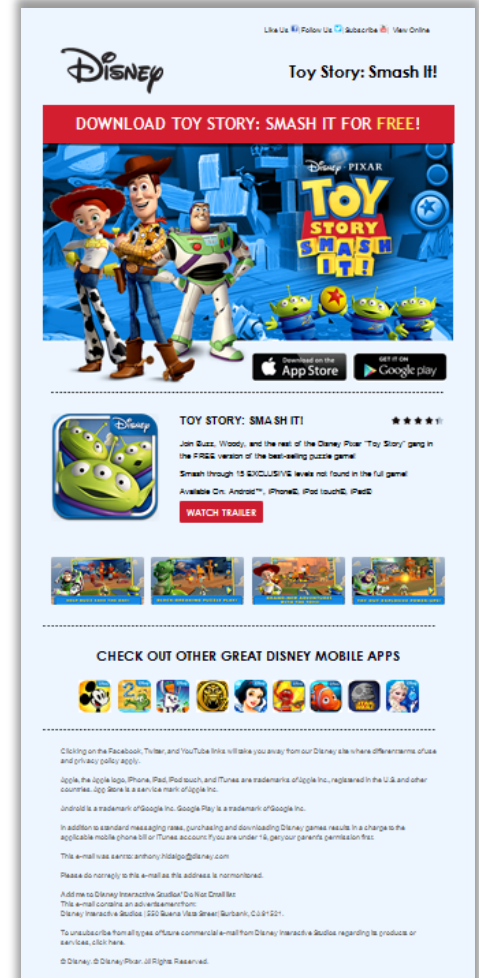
Like Us Follow Us Subscribe View Online

Disney

Toy Story: Smash It!

DOWNLOAD TOY STORY: SMASH IT FOR FREE!

DISNEY · PIXAR
TOY STORY SMASH IT!

Download on the App Store

GET IT ON Google play

TOY STORY: SMASH IT!

Join Buzz, Woody, and the rest of the Disney Pixar "Toy Story" gang in the FREE version of the best-selling puzzle game!

Smash through 15 EXCLUSIVE levels not found in the full game!

Available On: Android™, iPhone®, iPod touch®, iPad®

WATCH TRAILER

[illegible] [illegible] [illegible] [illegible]

CHECK OUT OTHER GREAT DISNEY MOBILE APPS

Clicking on the Facebook, Twitter, and YouTube links will take you away from our Disney site where different terms of use and privacy policy apply.

Apple, the Apple logo, iPhone, iPad, iPod touch, and iTunes are trademarks of Apple Inc., registered in the U.S. and other countries. App Store is a service mark of Apple Inc.

Android is a trademark of Google Inc. Google Play is a trademark of Google Inc.

In addition to standard messaging rates, purchasing and downloading Disney games results in a charge to the applicable mobile phone bill or iTunes account. If you are under 18, get your parents permission first.

This e-mail was sent to: anthony.hidalgo@disney.com

Please do not reply to this e-mail as this address is not monitored.

Add me to Disney Interactive Studios' Do Not Email list.
This e-mail contains an advertisement from:
Disney Interactive Studios | 500 Buena Vista Street | Burbank, CA 91521.

To unsubscribe from all types of future commercial e-mail from Disney Interactive Studios regarding its products or services, click here.

© Disney. © Disney/Pixar. All Rights Reserved.